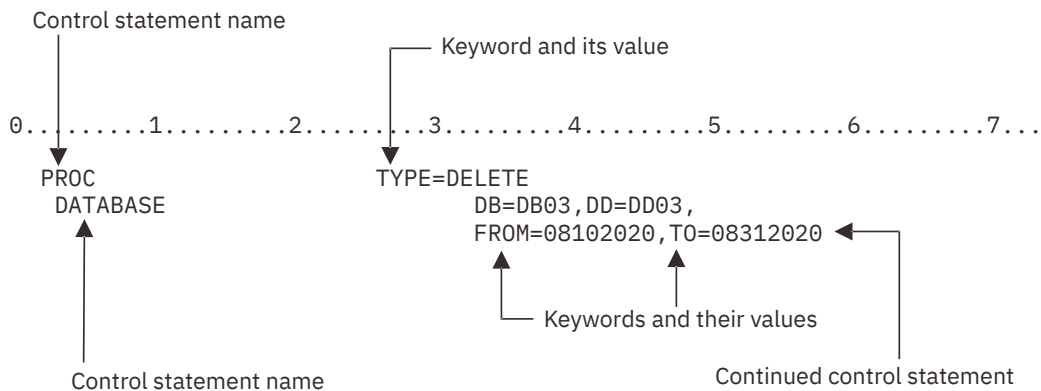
Control statement name

Keyword and its value

0.........1.........2.........3.........4.........5.........6.........7...

PROC TYPE=DELETE
DATABASE DB=DB03,DD=DD03,
FROM=08102020,TO=08312020

Keywords and their values

Control statement name

Continued control statement